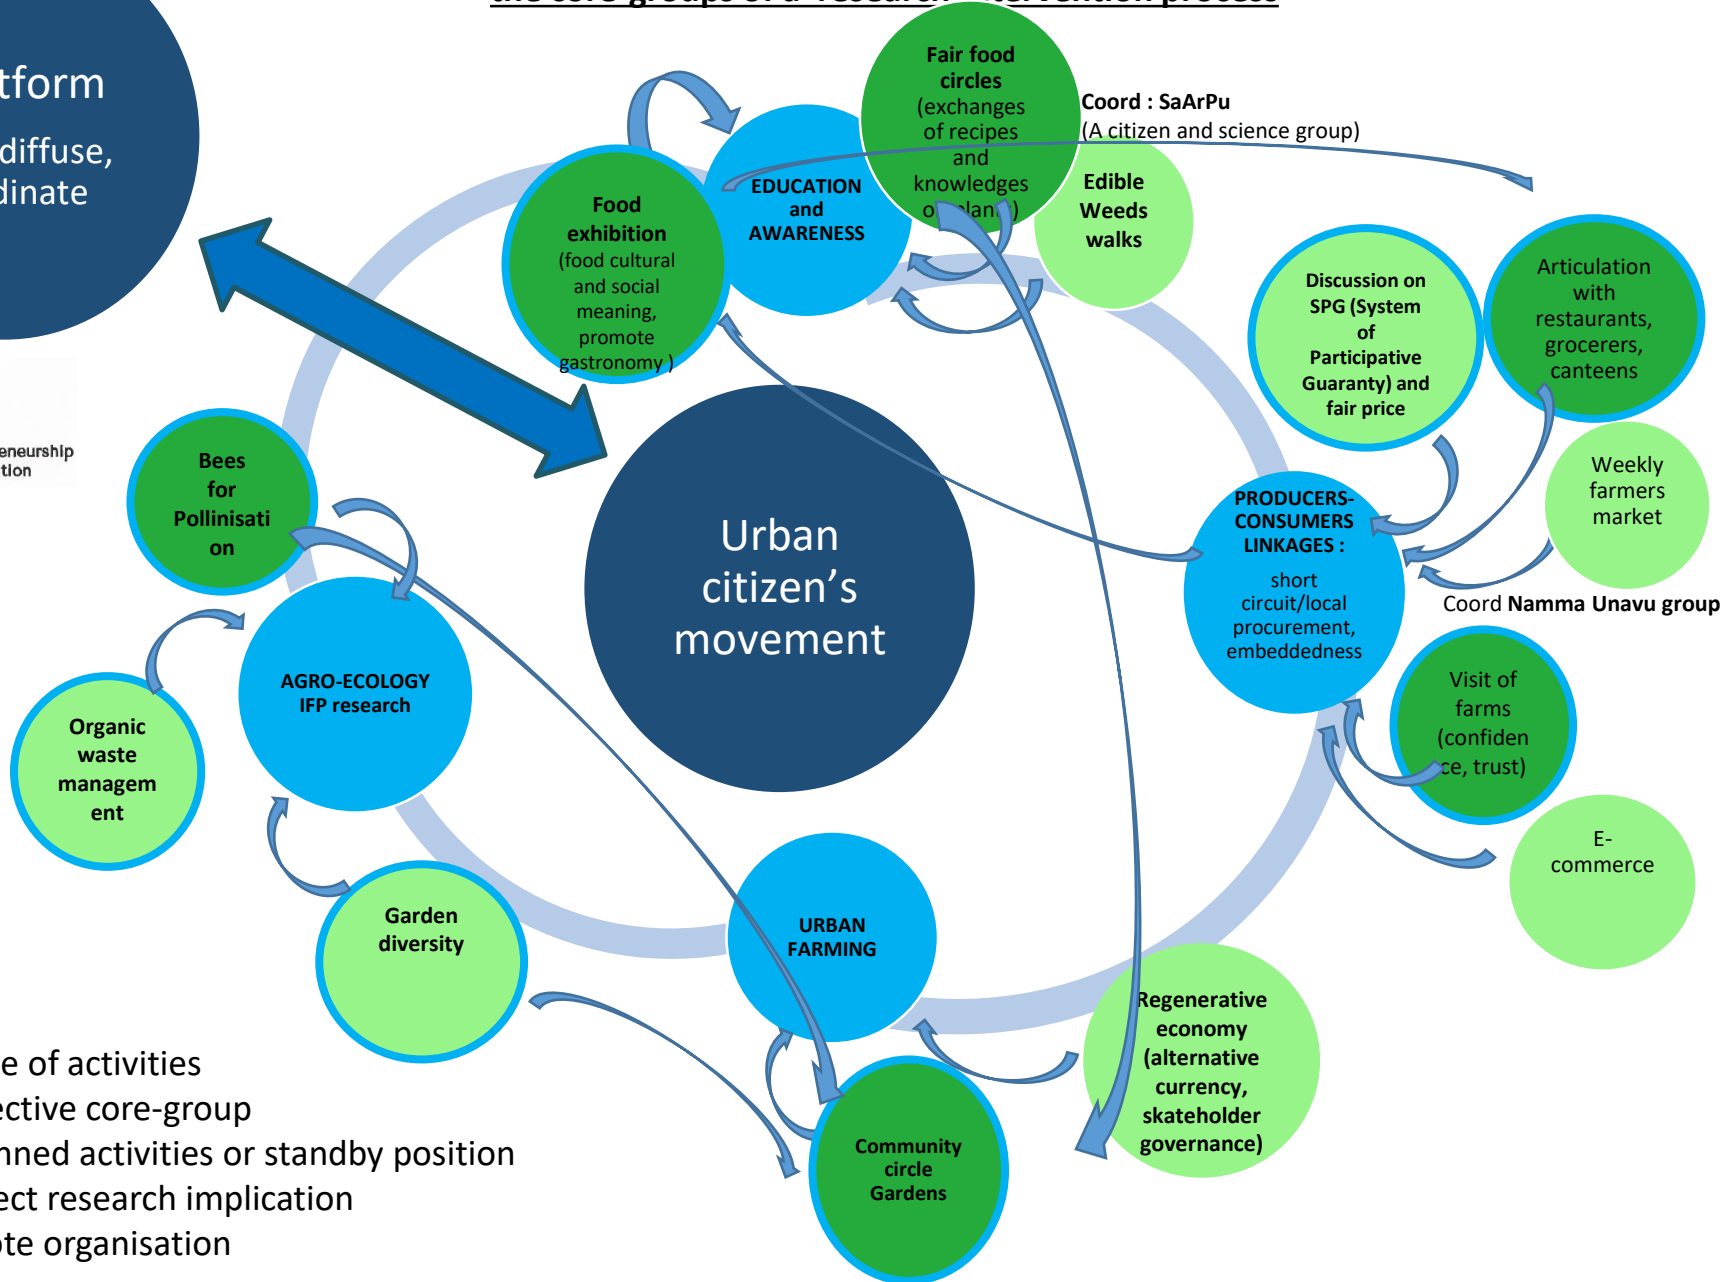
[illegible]

tform
diffuse,
dinate

eneurship
tion

Fair food circles (exchanges of recipes and knowledges o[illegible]lan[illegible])

Coord : SaArPu
(A citizen and science group)

EDUCATION and AWARENESS

Edible Weeds walks

Food exhibition (food cultural and social meaning, promote gastronomy )

Discussion on SPG (System of Participative Guaranty) and fair price

Articulation with restaurants, grocerers, canteens

Weekly farmers market

Bees for Pollinisation

Urban citizen's movement

PRODUCERS-CONSUMERS LINKAGES : short circuit/local procurement, embeddedness

Coord Namma Unavu group

AGRO-ECOLOGY IFP research

Organic waste management

Visit of farms (confidence, trust)

E-commerce

Garden diversity

URBAN FARMING

Regenerative economy (alternative currency, skateholder governance)

Community circle Gardens

e of activities
ective core-group
nned activities or standby position
ect research implication
ote organisation